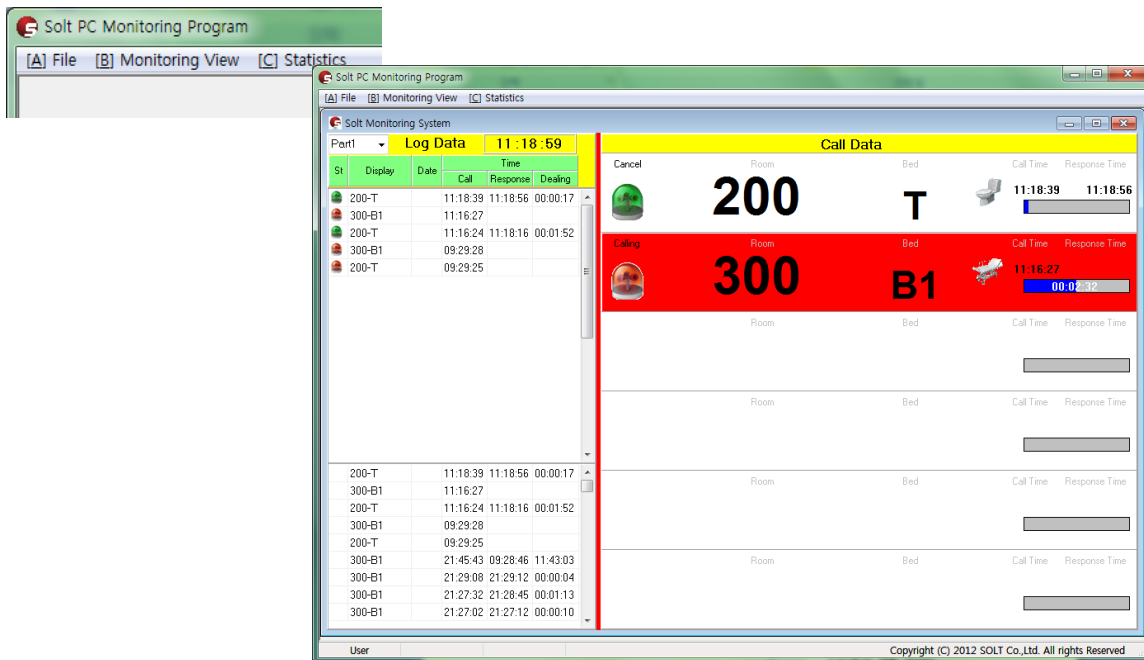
Solt PC Monitoring Program
[A] File [B] Monitoring View [C] Statistics

Solt PC Monitoring Program
[A] File [B] Monitoring View [C] Statistics
Solt Monitoring System

Part1
Log Data
11 :18 :59

| St | Display | Date | Call | Response | Dealing |
|---|---|---|---|---|---|
| | 200-T | | 11:18:39 | 11:18:56 | 00:00:17 |
| | 300-B1 | | 11:16:27 | | |
| | 200-T | | 11:16:24 | 11:18:16 | 00:01:52 |
| | 300-B1 | | 09:29:28 | | |
| | 200-T | | 09:29:25 | | |

| Display | Call | Response | Dealing |
|---|---|---|---|
| 200-T | 11:18:39 | 11:18:56 | 00:00:17 |
| 300-B1 | 11:16:27 | | |
| 200-T | 11:16:24 | 11:18:16 | 00:01:52 |
| 300-B1 | 09:29:28 | | |
| 200-T | 09:29:25 | | |
| 300-B1 | 21:45:43 | 09:28:46 | 11:43:03 |
| 300-B1 | 21:29:08 | 21:29:12 | 00:00:04 |
| 300-B1 | 21:27:32 | 21:28:45 | 00:01:13 |
| 300-B1 | 21:27:02 | 21:27:12 | 00:00:10 |

Call Data

Cancel Room Bed Call Time Response Time
200 T 11:18:39 11:18:56

Calling Room Bed Call Time Response Time
300 B1 11:16:27
00:02:32

Room Bed Call Time Response Time
Room Bed Call Time Response Time
Room Bed Call Time Response Time
Room Bed Call Time Response Time

User
Copyright (C) 2012 SOLT Co.,Ltd. All rights Reserved